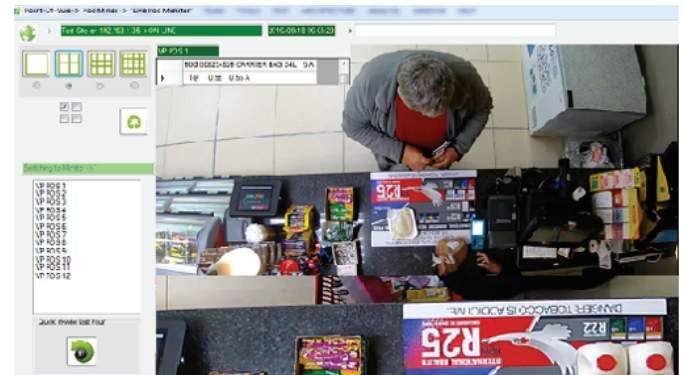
Point-of-sale > Monitor > "Site POS Monitor"

Test Site at 192.163.1.36 > ON LINE

2016-09-18 06:01:23

VP POS 1

5000082526 CARRIER BAG 24L 0/A

1@ 0.36 0.36

Switching to Monitor

VP POS 1
VP POS 2
VP POS 3
VP POS 4
VP POS 5
VP POS 6
VP POS 7
VP POS 8
VP POS 9
VP POS 10
VP POS 11
VP POS 12

Quick review last hour

R25

DANGER: TOBACCO IS ADDICTIVE

R25

R22